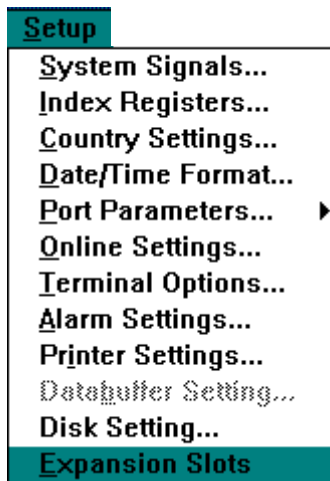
Setup
System Signals...
Index Registers...
Country Settings...
Date/Time Format...
Port Parameters...
Online Settings...
Terminal Options...
Alarm Settings...
Printer Settings...
Databuffer Setting...
Disk Setting...
Expansion Slots